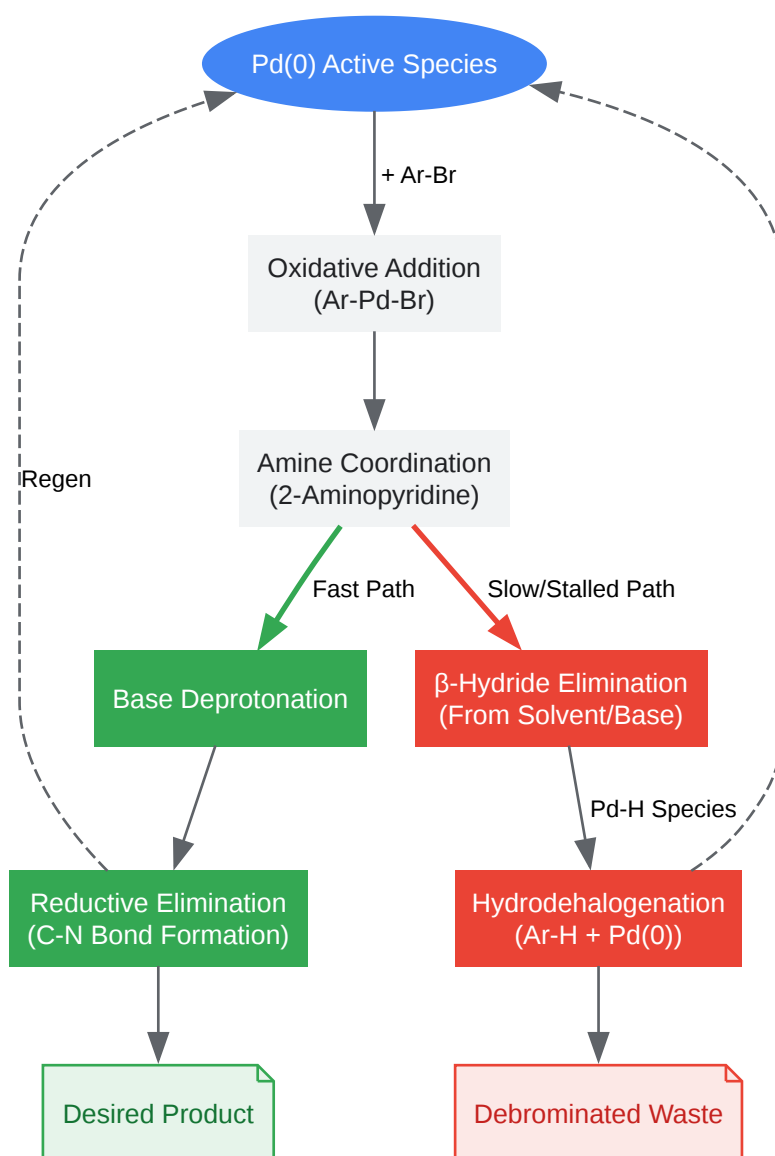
Pd(0) Active Species

+ Ar-Br

Oxidative Addition
(Ar-Pd-Br)

Amine Coordination
(2-Aminopyridine)

Regen

Fast Path

Slow/Stalled Path

Base Deprotonation

β-Hydride Elimination
(From Solvent/Base)

Pd-H Species

Reductive Elimination
(C-N Bond Formation)

Hydrodehalogenation
(Ar-H + Pd(0))

Desired Product

Debrominated Waste